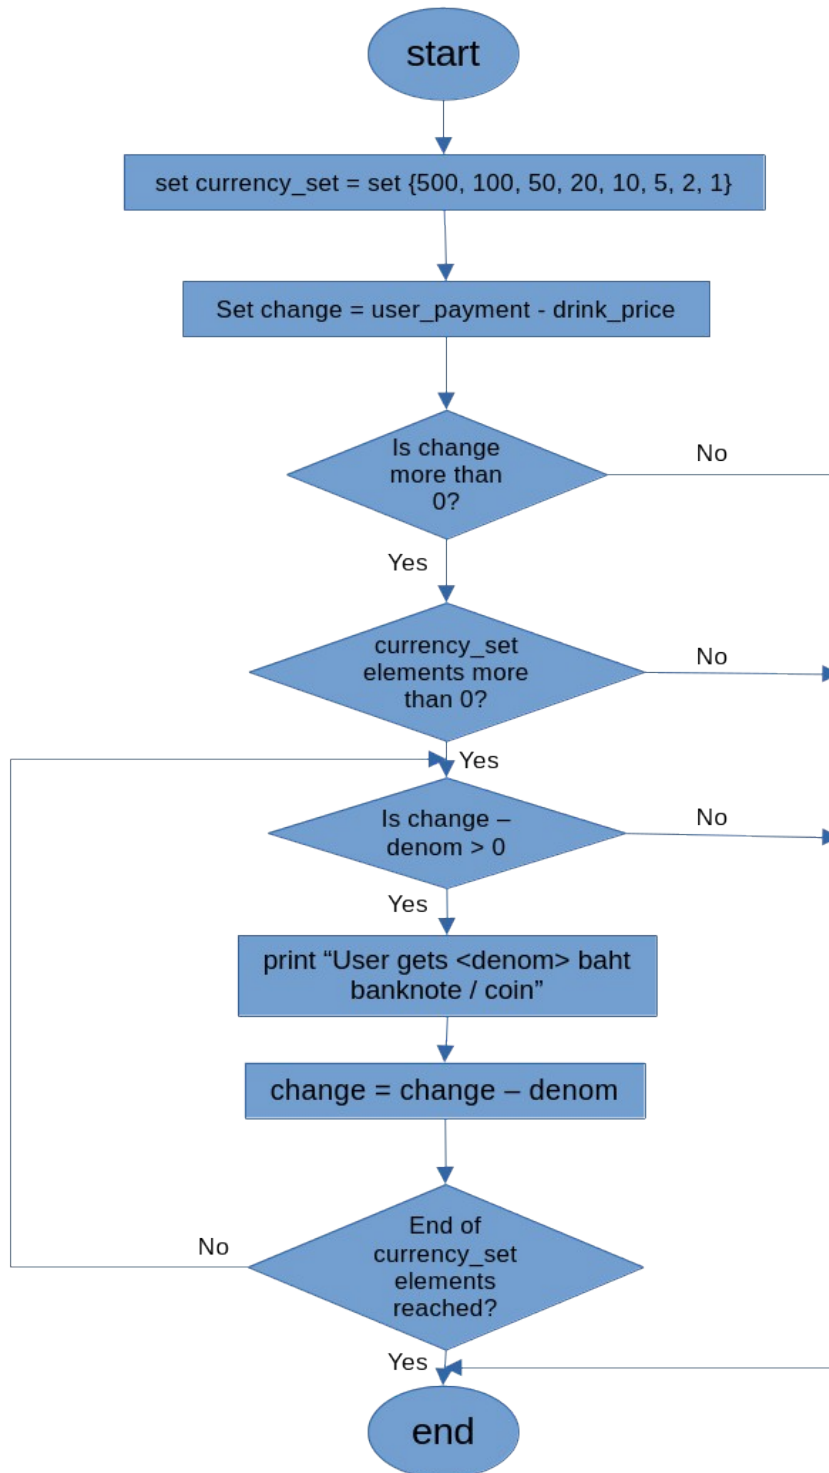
start

set currency_set = set {500, 100, 50, 20, 10, 5, 2, 1}

Set change = user_payment - drink_price

Is change more than 0?

No

Yes

currency_set elements more than 0?

No

Yes

Is change – denom > 0

No

Yes

print “User gets <denom> baht banknote / coin”

change = change – denom

End of currency_set elements reached?

No

Yes

end